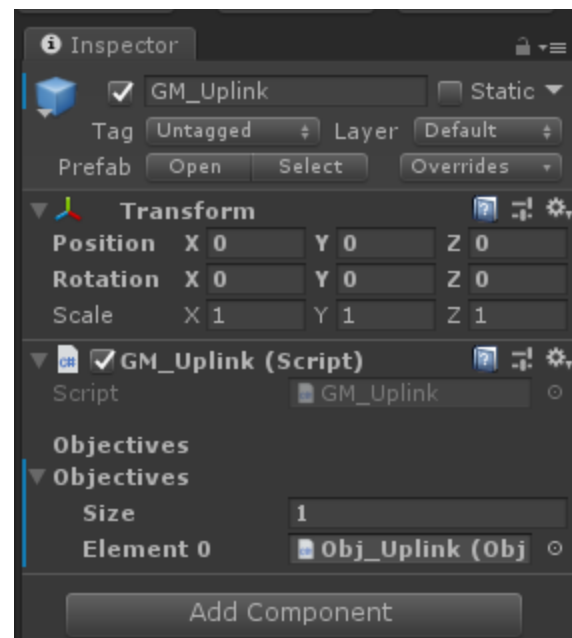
Inspector

GM_Uplink
Static

Tag Untagged
Layer Default

Prefab Open Select Overrides

Transform

| | | | | | | |
|---|---|---|---|---|---|---|
| Position | X | 0 | Y | 0 | Z | 0 |
| Rotation | X | 0 | Y | 0 | Z | 0 |
| Scale | X | 1 | Y | 1 | Z | 1 |

GM_Uplink (Script)

Script GM_Uplink

Objectives
Objectives
Size 1
Element 0 Obj_Uplink (Obj

Add Component